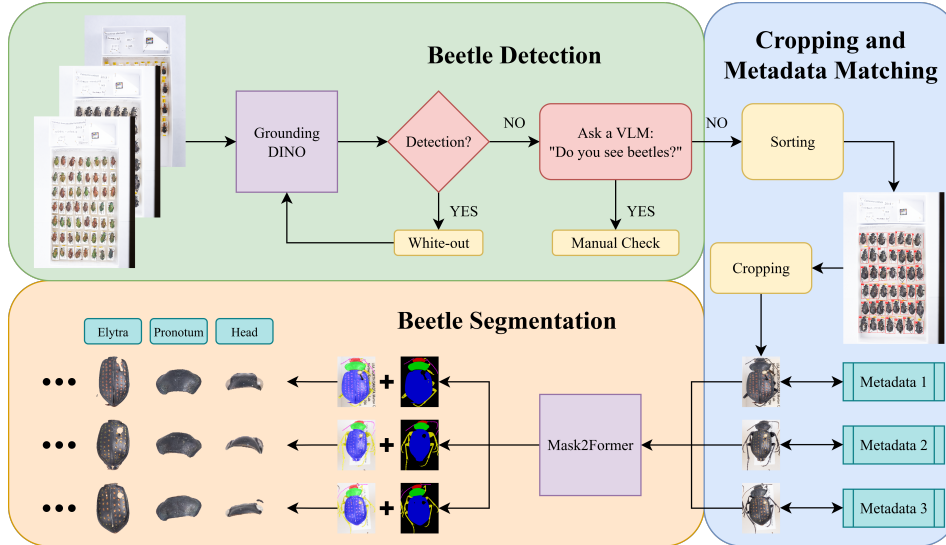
Beetle Detection

Grounding DINO

Detection?

NO

Ask a VLM: "Do you see beetles?"

NO

YES

White-out

YES

Manual Check

Cropping and Metadata Matching

Sorting

Cropping

Beetle Segmentation

Elytra

Pronotum

Head

Mask2Former

Metadata 1

Metadata 2

Metadata 3